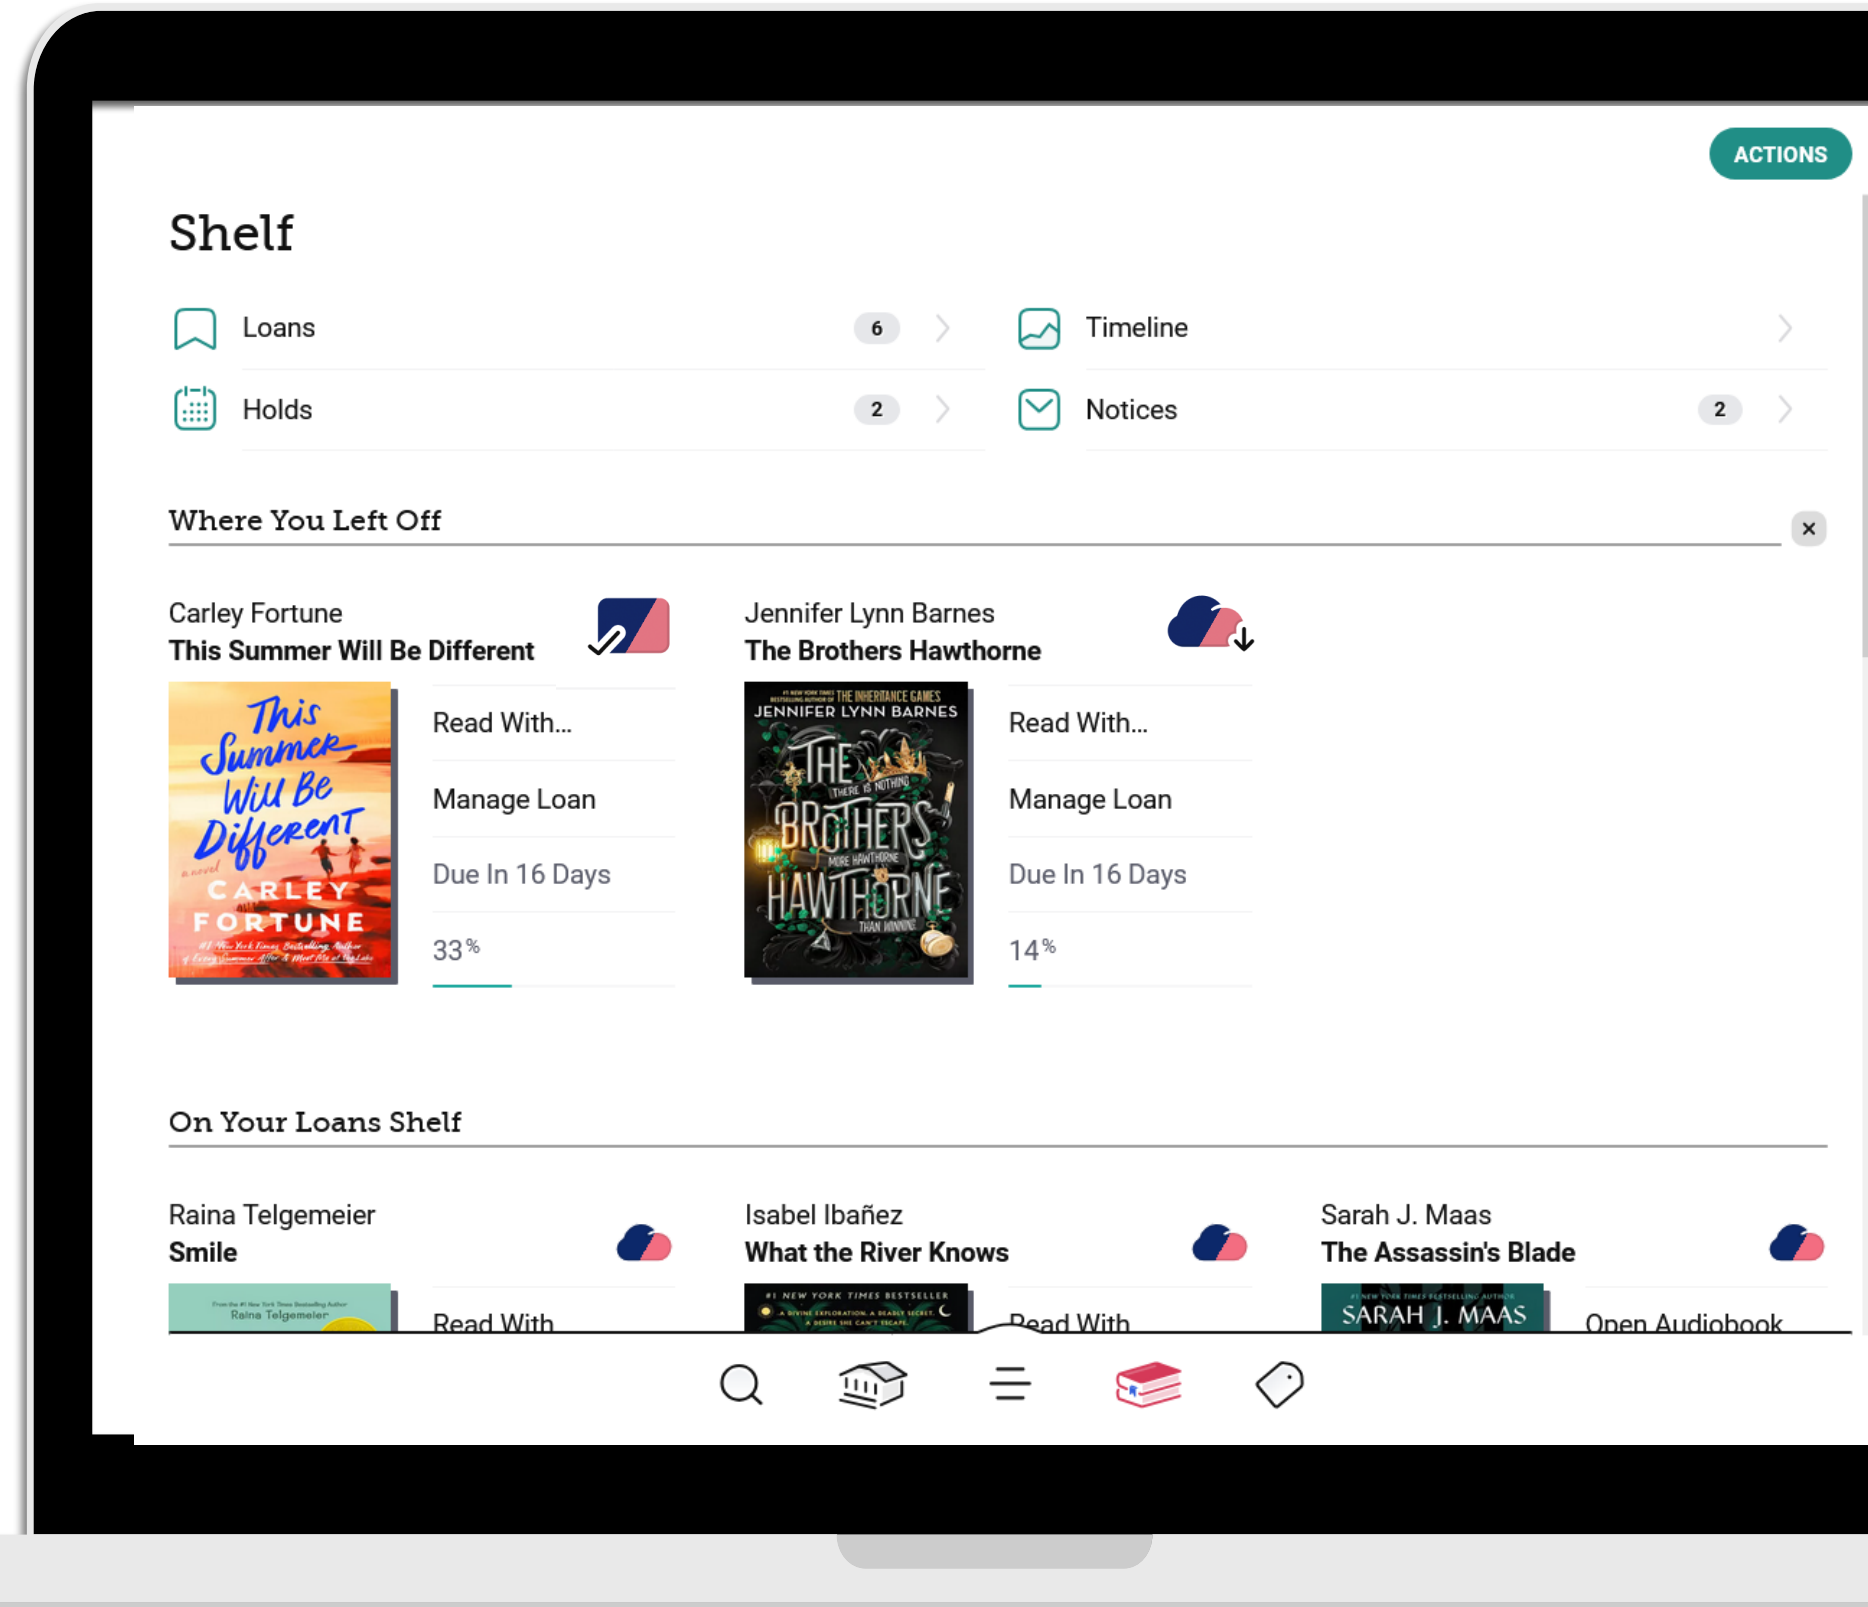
ACTIONS

Shelf

Loans 6

Timeline

Holds 2

Notices 2

Where You Left Off

Carley Fortune
This Summer Will Be Different

This Summer Will Be Different
a novel
CARLEY FORTUNE

Read With...

Manage Loan

Due In 16 Days

33%

Jennifer Lynn Barnes
The Brothers Hawthorne

JENNIFER LYNN BARNES
THE BROTHERS HAWTHORNE

Read With...

Manage Loan

Due In 16 Days

14%

On Your Loans Shelf

Raina Telgemeier
Smile

Raina Telgemeier

Read With

Isabel Ibañez
What the River Knows

#1 NEW YORK TIMES BESTSELLER

Read With

Sarah J. Maas
The Assassin's Blade

SARAH J. MAAS

Open Audiobook